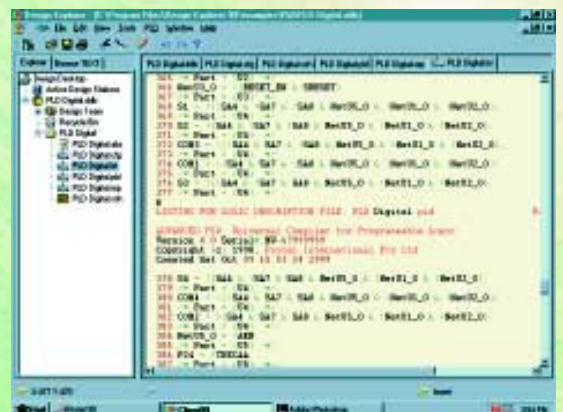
Design Explorer - [C:\Program Files\Design Explorer 99\Examples\PLD Digital.ddb]

File Edit View Tools PLD Window Help

Explorer | Browse PLD

Design Desktop
Active Design Stations
PLD Digital.ddb
Design Team
Recycle Bin
PLD Digital

PLD Digital.abl | PLD Digital.obj | PLD Digital.sch | PLD Digital.pld | PLD Digital.jed | PLD Digital.rpt

LISTING FOR LOGIC DESCRIPTION FILE: PLD Digital.pld

ADVANCED PLD Universal Compiler for Programmable Logic
Version 4.0 Serial# MD-67809999
Copyright (c) 1998, Protel International Pty Ltd

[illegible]